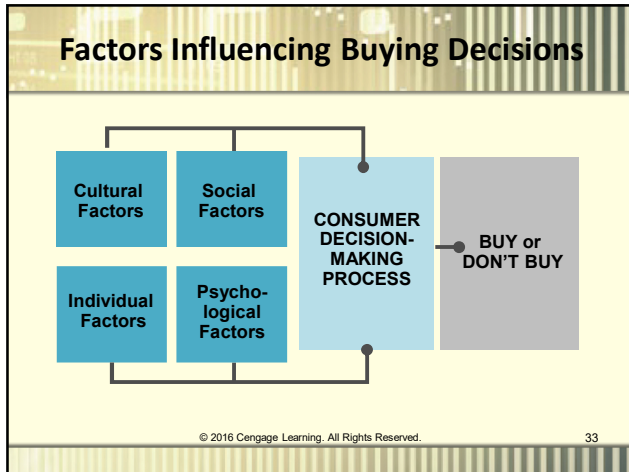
Factors Influencing Buying Decisions

Cultural Factors

Social Factors

Individual Factors

Psycho-logical Factors

CONSUMER DECISION-MAKING PROCESS

BUY or DON'T BUY

© 2016 Cengage Learning. All Rights Reserved.

33